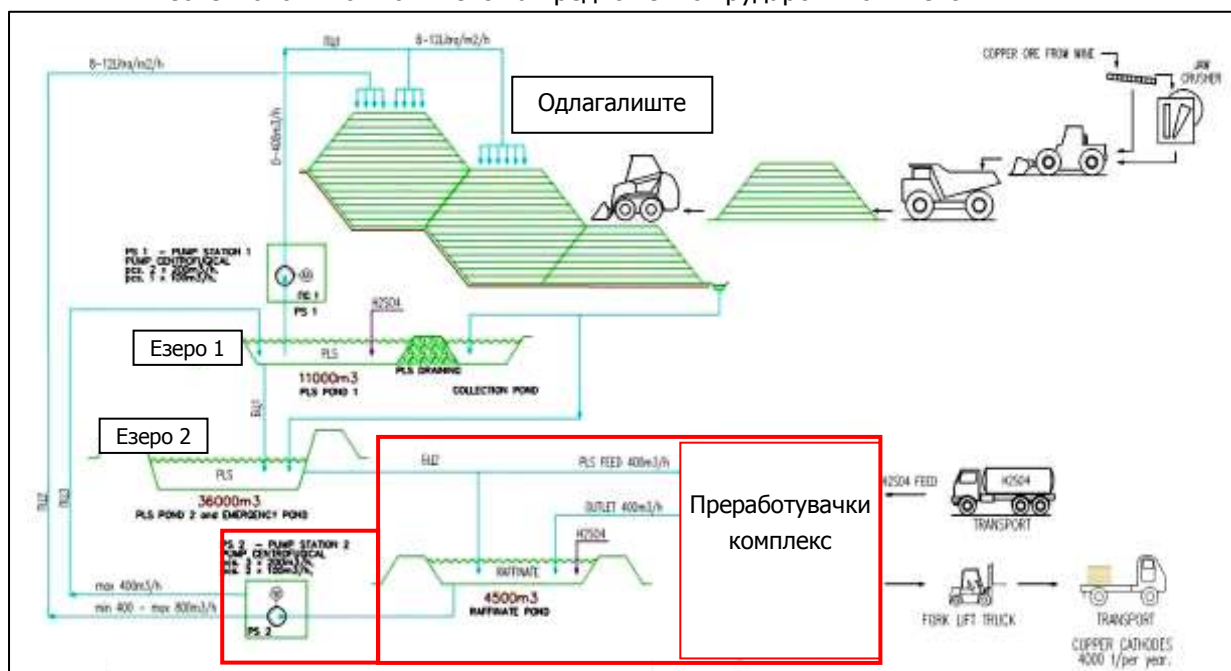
8-12l/mq/m2/h

8-12l/mq/m2/h

COPPER ORE FROM MINE

JAW CRUSHER

Одлагалиште

0-400m3/h

PS 1 – PUMP STATION 1
PUMP CENTRIFUGICAL
pcs. 2 x 200m3/h
pcs. 1 x 100m3/h

PS 1

H2SO4

Езеро 1

PLS

PLS DRAINING

11000m3
PLS POND 1

COLLECTION POND

Езеро 2

PLS

36000m3
PLS POND 2 and EMERGENCY POND

PLS FEED 400m3/h

H2SO4 FEED

H2SO4

TRANSPORT

OUTLET 400m3/h

H2SO4

Преработувачки комплекс

PS 2 – PUMP STATION 2
PUMP CENTRIFUGICAL

max 400m3/h

min 400 – max 800m3/h

PS 2

RAFFINATE

4500m3
RAFFINATE POND

FORK LIFT TRUCK

TRANSPORT

COPPER CATHODES
4000 t/per year.